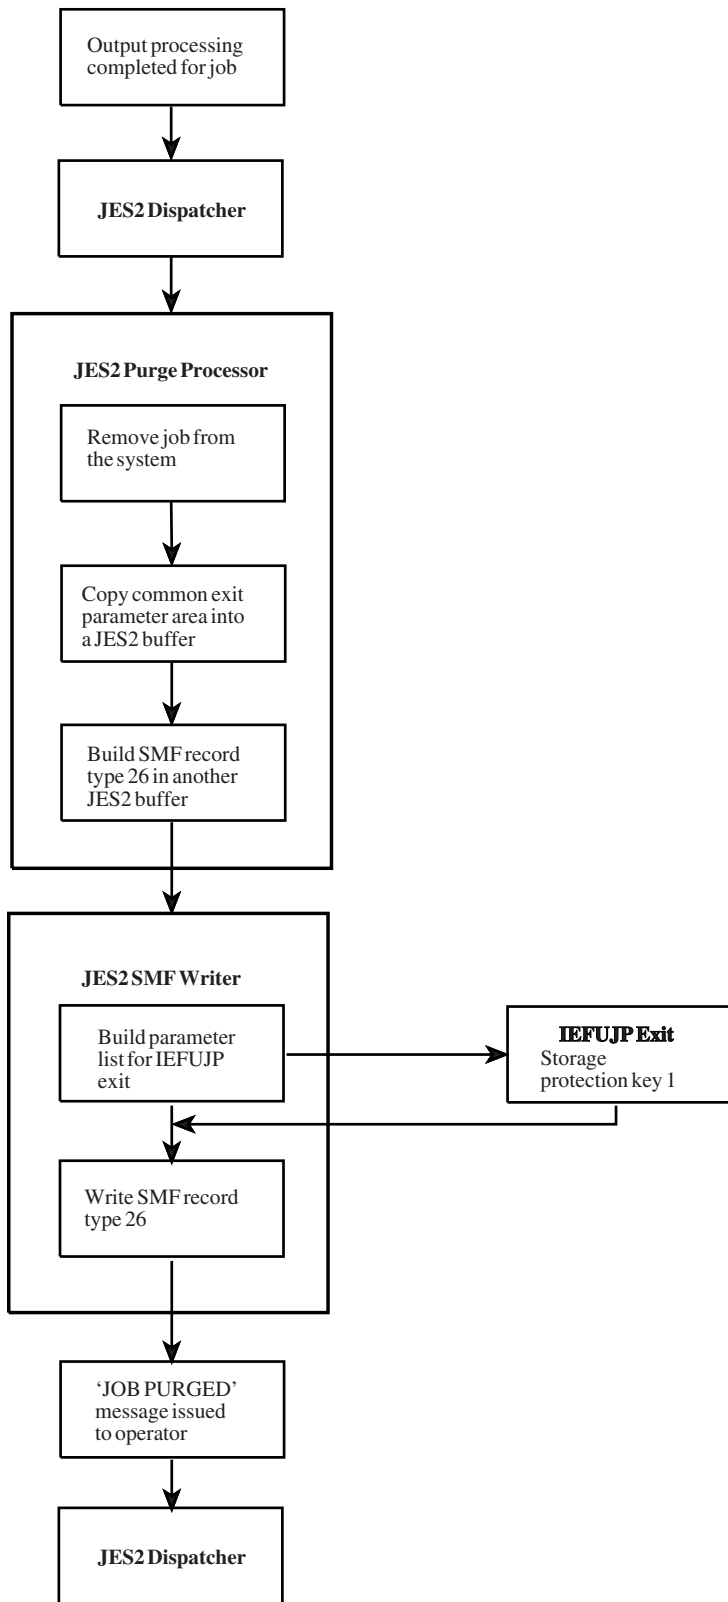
Output processing completed for job

JES2 Dispatcher

JES2 Purge Processor

Remove job from the system

Copy common exit parameter area into a JES2 buffer

Build SMF record type 26 in another JES2 buffer

JES2 SMF Writer

Build parameter list for IEFUJP exit

IEFUJP Exit
Storage protection key 1

Write SMF record type 26

'JOB PURGED' message issued to operator

JES2 Dispatcher